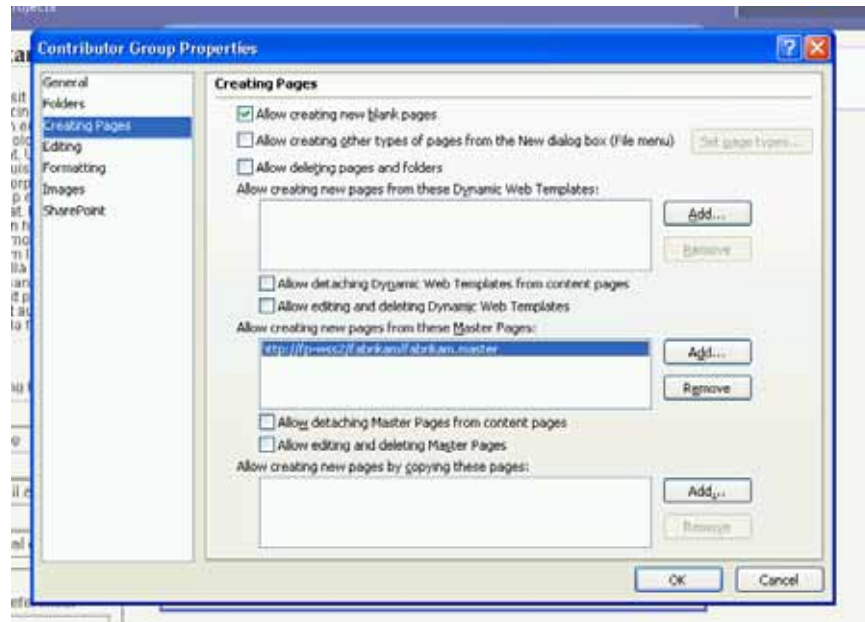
Contributor Group Properties

General
Folders
Creating Pages
Editing
Formatting
Images
SharePoint

Creating Pages

Allow creating new blank pages

Allow creating other types of pages from the New dialog box (File menu)

Set page types...

Allow deleting pages and folders

Allow creating new pages from these Dynamic Web Templates:

Add...

Remove

Allow detaching Dynamic Web Templates from content pages

Allow editing and deleting Dynamic Web Templates

Allow creating new pages from these Master Pages:

http://fp-wss2/Fabrikam/Fabrikam.master

Add...

Remove

Allow detaching Master Pages from content pages

Allow editing and deleting Master Pages

Allow creating new pages by copying these pages:

Add...

Remove

OK

Cancel